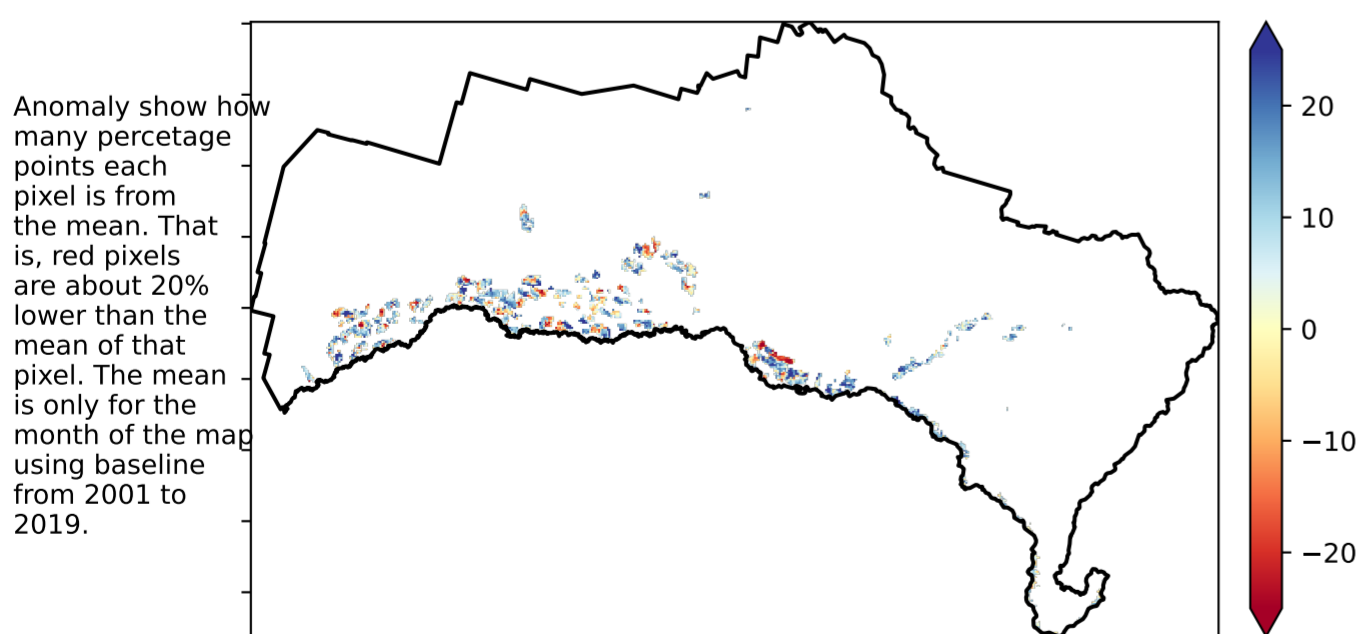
Anomaly show how many percetage points each pixel is from the mean. That is, red pixels are about 20% lower than the mean of that pixel. The mean is only for the month of the map using baseline from 2001 to 2019.

20
10
0
−10
−20